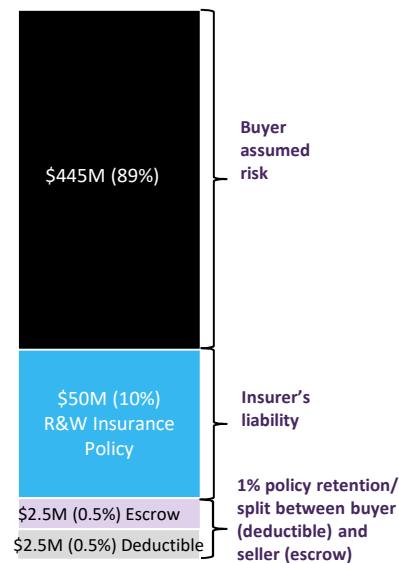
$445M (89%)

Buyer assumed risk

$50M (10%) R&W Insurance Policy

Insurer's liability

$2.5M (0.5%) Escrow

$2.5M (0.5%) Deductible

1% policy retention/ split between buyer (deductible) and seller (escrow)